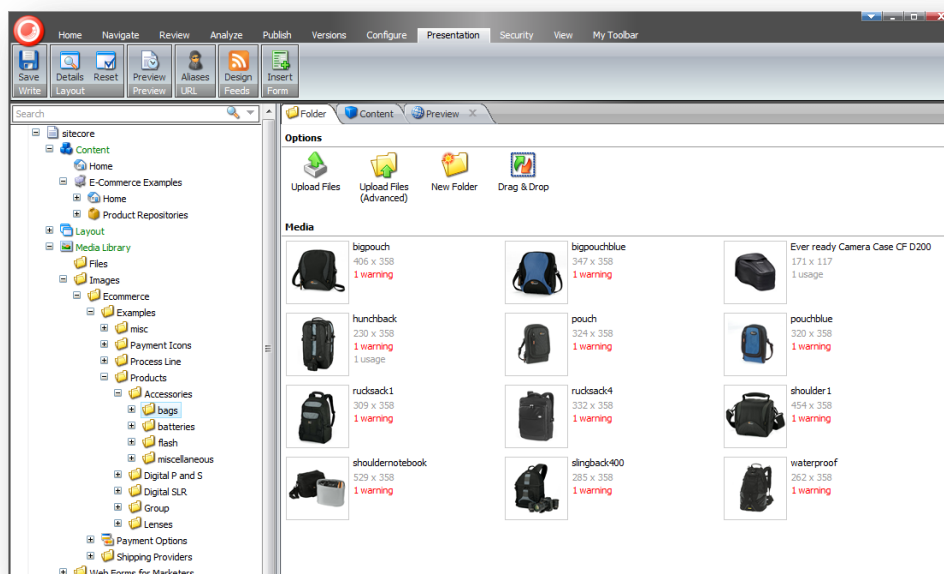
Home Navigate Review Analyze Publish Versions Configure Presentation Security View My Toolbar

Save
Write

Details Reset
Layout

Preview
Preview

Aliases
URL

Design
Feeds

Insert
Form

Search

sitecore
Content
Home
E-Commerce Examples
Home
Product Repositories
Layout
Media Library
Files
Images
Ecommerce
Examples
misc
Payment Icons
Process Line
Products
Accessories
bags
batteries
flash
miscellaneous
Digital P and S
Digital SLR
Group
Lenses
Payment Options
Shipping Providers
Web Forms for Marketers

Folder Content Preview

Options

Upload Files
Upload Files (Advanced)
New Folder
Drag & Drop

Media

bigpouch
406 x 358
1 warning

bigpouchblue
347 x 358
1 warning

Ever ready Camera Case CF D200
171 x 117
1 usage

hunchback
230 x 358
1 warning
1 usage

pouch
324 x 358
1 warning

pouchblue
320 x 358
1 warning

rucksack1
309 x 358
1 warning

rucksack4
332 x 358
1 warning

shoulder1
454 x 358
1 warning

shouldernotebook
529 x 358
1 warning

slingback400
285 x 358
1 warning

waterproof
262 x 358
1 warning